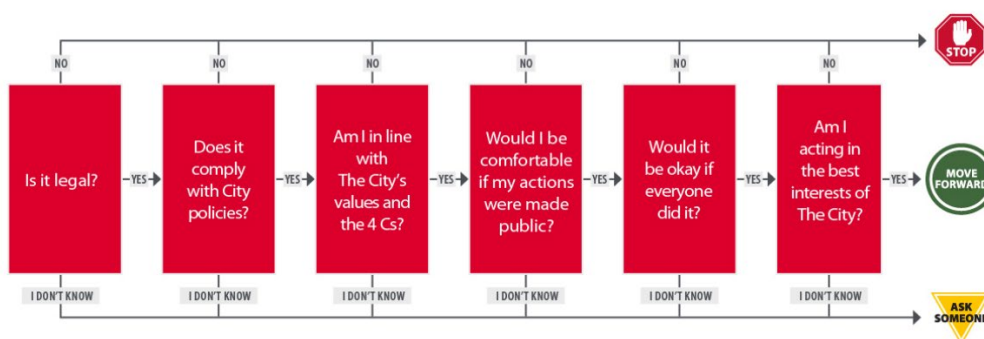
STOP

NO

NO

NO

NO

NO

NO

Is it legal?

YES

Does it comply with City policies?

YES

Am I in line with The City's values and the 4 Cs?

YES

Would I be comfortable if my actions were made public?

YES

Would it be okay if everyone did it?

YES

Am I acting in the best interests of The City?

YES

MOVE FORWARD

I DON'T KNOW

I DON'T KNOW

I DON'T KNOW

I DON'T KNOW

I DON'T KNOW

I DON'T KNOW

ASK SOMEONE